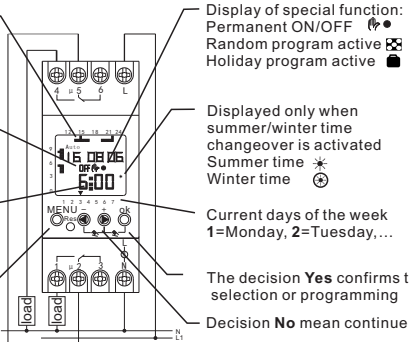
Display of special function:
Permanent ON/OFF
Random program active
Holiday program active

4 μ 5 6 L

12 15 18 21 24
Auto
1 16 08 06
OFF
5:00
1 2 3 4 5 6 7
MENU + ok
Res

1 2 3
load
load
N
L1

Displayed only when summer/winter time changeover is activated
Summer time
Winter time

Current days of the week
**1**=Monday, **2**=Tuesday,...

The decision **Yes** confirms t selection or programming

Decision **No** mean continue